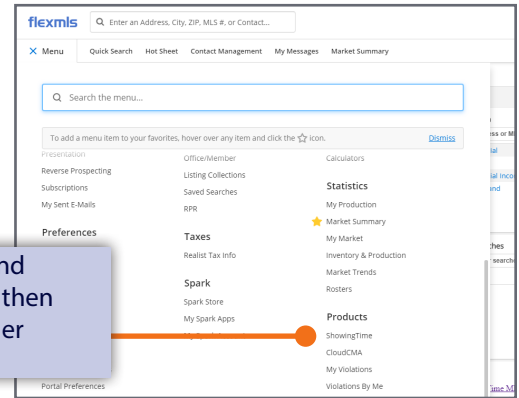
flexmls Enter an Address, City, ZIP, MLS #, or Contact...

× Menu Quick Search Hot Sheet Contact Management My Messages Market Summary

Search the menu...

To add a menu item to your favorites, hover over any item and click the ☆ icon. Dismiss

Presentation
Reverse Prospecting
Subscriptions
My Sent E-Mails

Preferences

Portal Preferences

Office/Member
Listing Collections
Saved Searches
RPR

Taxes
Realist Tax Info

Spark
Spark Store
My Spark Apps

Calculators

Statistics
My Production
Market Summary
My Market
Inventory & Production
Market Trends
Rosters

Products
ShowingTime
CloudCMA
My Violations
Violations By Me

nd
then
er

ss or M
ial
ial Inco
nd
ches
search
Time M